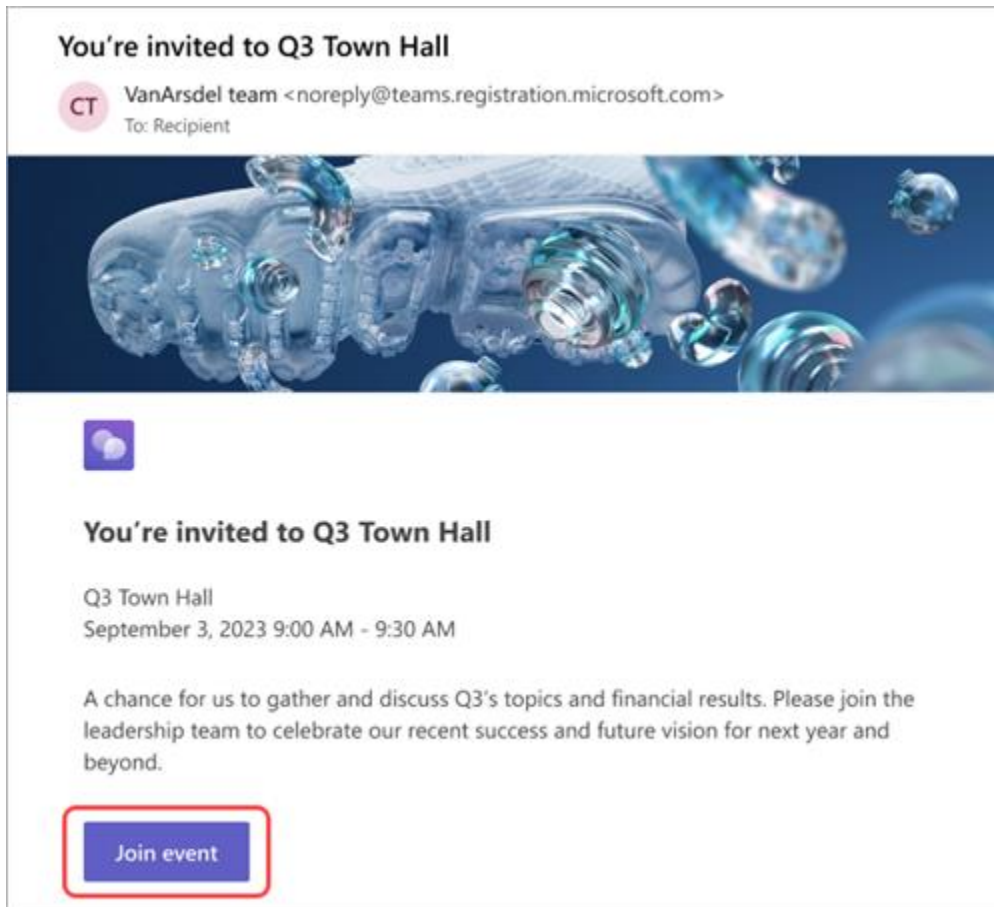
You're invited to Q3 Town Hall

CT VanArsdel team <noreply@teams.registration.microsoft.com>
To: Recipient

You're invited to Q3 Town Hall

Q3 Town Hall
September 3, 2023 9:00 AM - 9:30 AM

A chance for us to gather and discuss Q3's topics and financial results. Please join the leadership team to celebrate our recent success and future vision for next year and beyond.

Join event